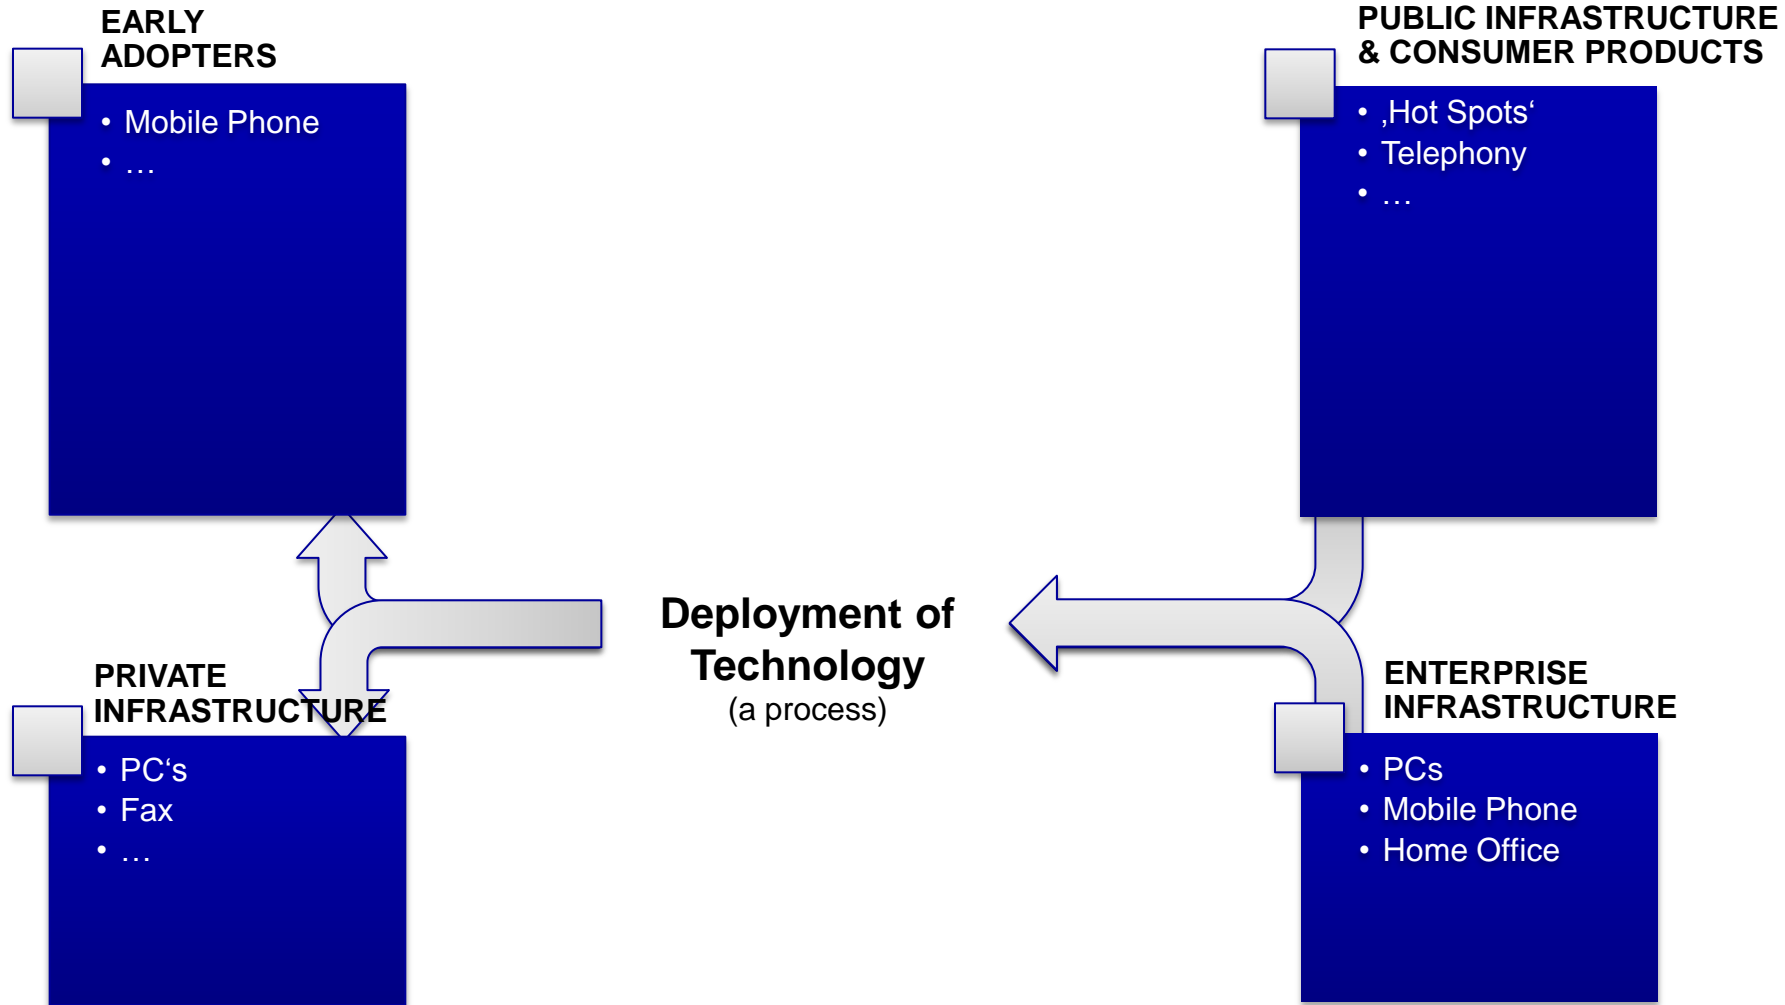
EARLY ADOPTERS

- Mobile Phone
- …

PUBLIC INFRASTRUCTURE & CONSUMER PRODUCTS

- ‚Hot Spots‘
- Telephony
- …

Deployment of Technology
(a process)

PRIVATE INFRASTRUCTURE

- PC‘s
- Fax
- …

ENTERPRISE INFRASTRUCTURE

- PCs
- Mobile Phone
- Home Office